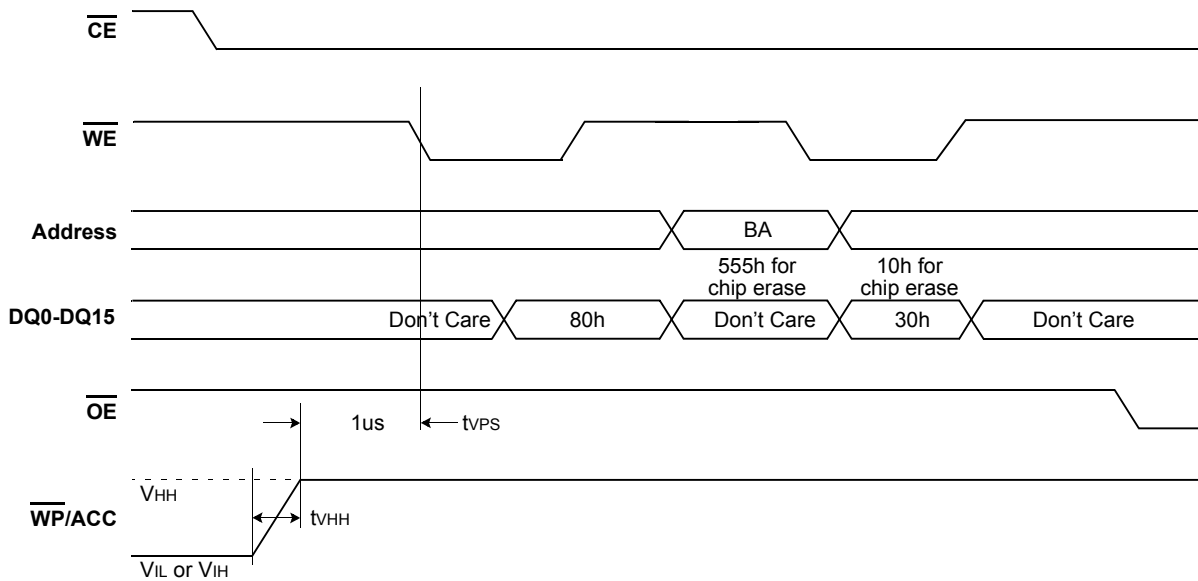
$\overline{CE}$

$\overline{WE}$

Address

BA

555h for chip erase

10h for chip erase

DQ0-DQ15

Don't Care

80h

Don't Care

30h

Don't Care

$\overline{OE}$

1us

tVPS

VHH

$\overline{WP}$/ACC

tVHH

VIL or VIH